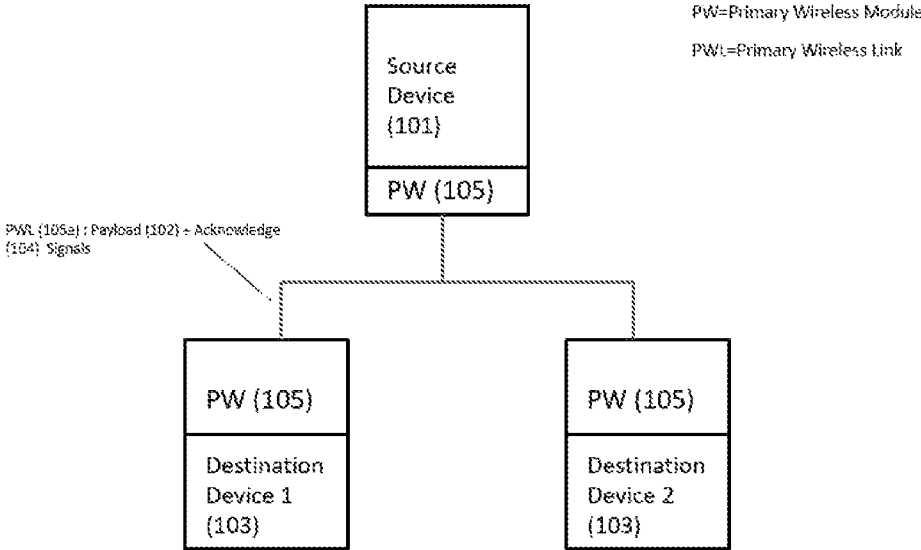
PW=Primary Wireless Module

PWL=Primary Wireless Link

Source Device (101)

PW (105)

PWL (105a) : Payload (102) + Acknowledge (104) Signals

PW (105)

Destination Device 1 (103)

PW (105)

Destination Device 2 (103)